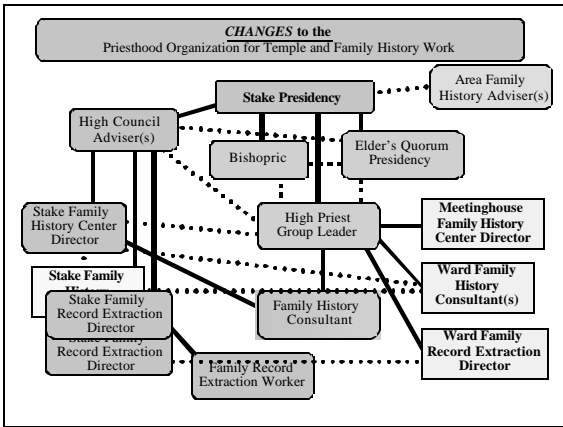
CHANGES to the
Priesthood Organization for Temple and Family History Work

Stake Presidency

Area Family History Adviser(s)

High Council Adviser(s)

Bishopric

Elder's Quorum Presidency

Stake Family History Center Director

High Priest Group Leader

Meetinghouse Family History Center Director

Stake Family History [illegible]

Stake Family Record Extraction Director

Stake Family Record Extraction Director

Family History Consultant

Ward Family History Consultant(s)

Ward Family Record Extraction Director

Family Record Extraction Worker